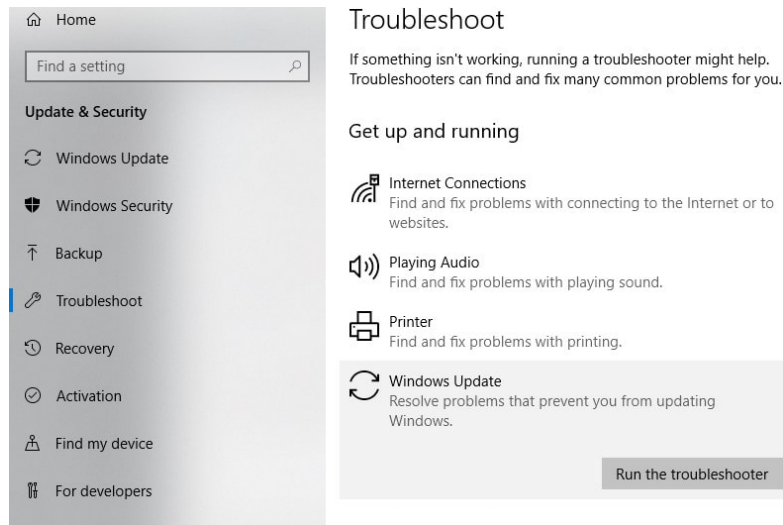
Home

Find a setting

Update & Security

Windows Update

Windows Security

Backup

Troubleshoot

Recovery

Activation

Find my device

For developers

Troubleshoot

If something isn't working, running a troubleshooter might help. Troubleshooters can find and fix many common problems for you.

Get up and running

Internet Connections
Find and fix problems with connecting to the Internet or to websites.

Playing Audio
Find and fix problems with playing sound.

Printer
Find and fix problems with printing.

Windows Update
Resolve problems that prevent you from updating Windows.

Run the troubleshooter